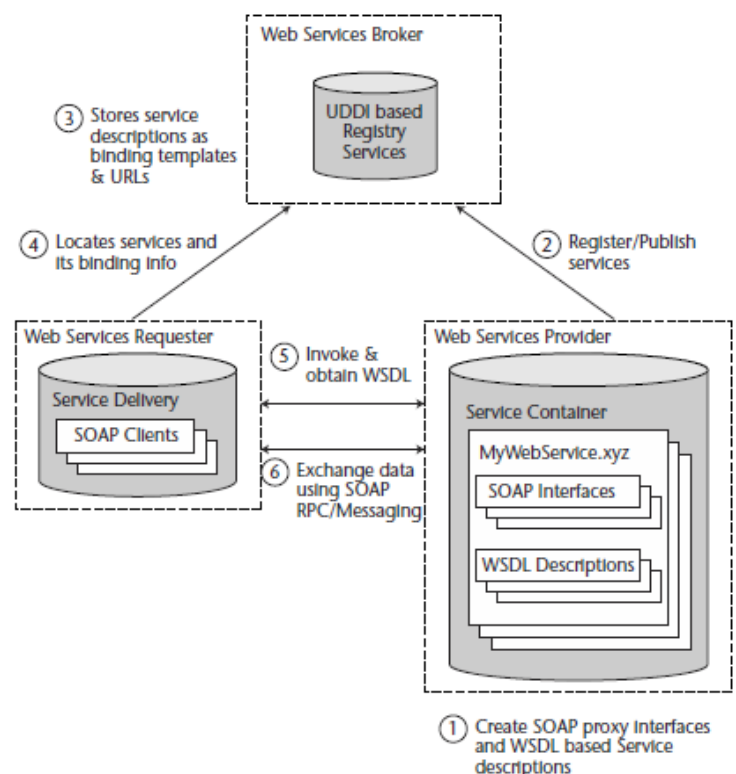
Web Services Broker

UDDI based Registry Services

3 Stores service descriptions as binding templates & URLs

4 Locates services and its binding info

2 Register/Publish services

Web Services Requester

Service Delivery

SOAP Clients

5 Invoke & obtain WSDL

6 Exchange data using SOAP RPC/Messaging

Web Services Provider

Service Container

MyWebService.xyz

SOAP Interfaces

WSDL Descriptions

1 Create SOAP proxy interfaces and WSDL based Service descriptions